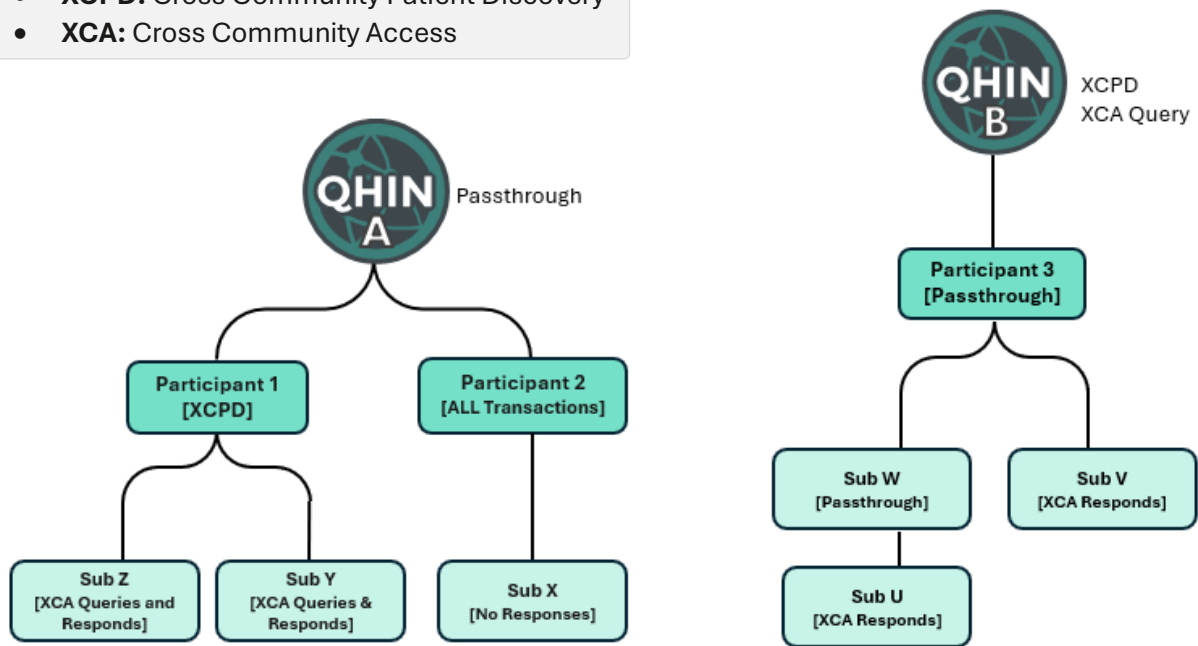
• **XCPD:** Cross Community Patient Discovery
• **XCA:** Cross Community Access

QHIN A
Passthrough

Participant 1
[XCPD]

Participant 2
[ALL Transactions]

Sub Z
[XCA Queries and Responds]

Sub Y
[XCA Queries & Responds]

Sub X
[No Responses]

QHIN B
XCPD
XCA Query

Participant 3
[Passthrough]

Sub W
[Passthrough]

Sub V
[XCA Responds]

Sub U
[XCA Responds]